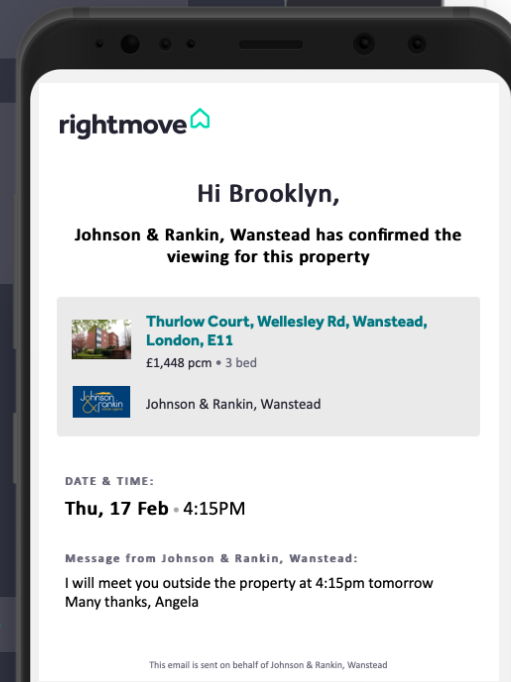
rightmove

Hi Brooklyn,

Johnson & Rankin, Wanstead has confirmed the viewing for this property

Thurlow Court, Wellesley Rd, Wanstead, London, E11
£1,448 pcm • 3 bed

Johnson & Rankin

Johnson & Rankin, Wanstead

DATE & TIME:
Thu, 17 Feb • 4:15PM

Message from Johnson & Rankin, Wanstead:
I will meet you outside the property at 4:15pm tomorrow
Many thanks, Angela

This email is sent on behalf of Johnson & Rankin, Wanstead